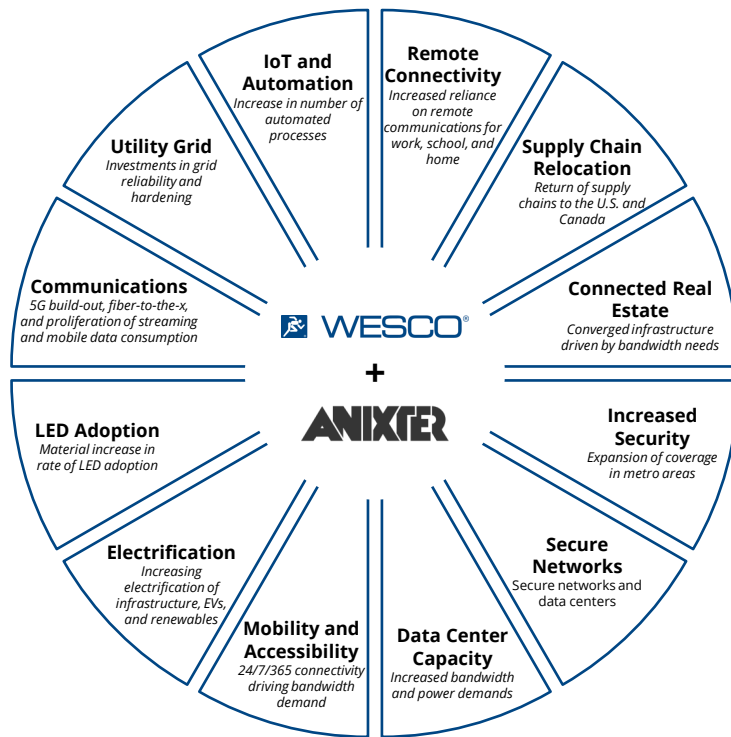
IoT and Automation
Increase in number of automated processes

Remote Connectivity
Increased reliance on remote communications for work, school, and home

Supply Chain Relocation
Return of supply chains to the U.S. and Canada

Connected Real Estate
Converged infrastructure driven by bandwidth needs

Increased Security
Expansion of coverage in metro areas

Secure Networks
Secure networks and data centers

Data Center Capacity
Increased bandwidth and power demands

Mobility and Accessibility
24/7/365 connectivity driving bandwidth demand

Electrification
Increasing electrification of infrastructure, EVs, and renewables

LED Adoption
Material increase in rate of LED adoption

Communications
5G build-out, fiber-to-the-x, and proliferation of streaming and mobile data consumption

Utility Grid
Investments in grid reliability and hardening

WESCO®
+
ANIXTER